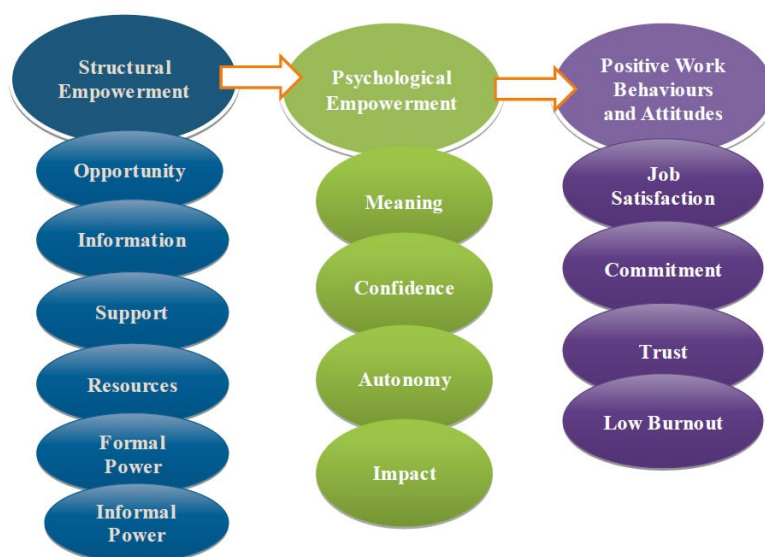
Structural Empowerment

Opportunity

Information

Support

Resources

Formal Power

Informal Power

Psychological Empowerment

Meaning

Confidence

Autonomy

Impact

Positive Work Behaviours and Attitudes

Job Satisfaction

Commitment

Trust

Low Burnout